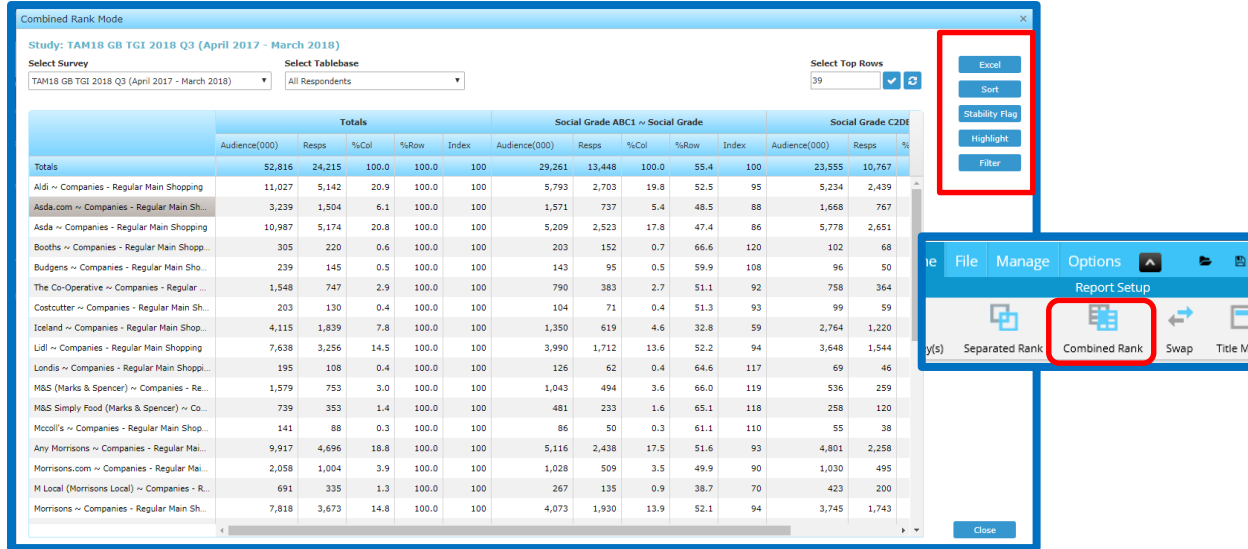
Combined Rank Mode

Study: TAM18 GB TGI 2018 Q3 (April 2017 - March 2018)

Select Survey
TAM18 GB TGI 2018 Q3 (April 2017 - March 2018)

Select Tablebase
All Respondents

Select Top Rows
39

Excel
Sort
Stability Flag
Highlight
Filter

| | Totals | | | | | Social Grade ABC1 ~ Social Grade | | | | | Social Grade C2DE | | |
|---|---|---|---|---|---|---|---|---|---|---|---|---|---|
| | Audience(000) | Resps | %Col | %Row | Index | Audience(000) | Resps | %Col | %Row | Index | Audience(000) | Resps | % |
| Totals | 52,816 | 24,215 | 100.0 | 100.0 | 100 | 29,261 | 13,448 | 100.0 | 55.4 | 100 | 23,555 | 10,767 | |
| Aldi ~ Companies - Regular Main Shopping | 11,027 | 5,142 | 20.9 | 100.0 | 100 | 5,793 | 2,703 | 19.8 | 52.5 | 95 | 5,234 | 2,439 | |
| Asda.com ~ Companies - Regular Main Sh... | 3,239 | 1,504 | 6.1 | 100.0 | 100 | 1,571 | 737 | 5.4 | 48.5 | 88 | 1,668 | 767 | |
| Asda ~ Companies - Regular Main Shopping | 10,987 | 5,174 | 20.8 | 100.0 | 100 | 5,209 | 2,523 | 17.8 | 47.4 | 86 | 5,778 | 2,651 | |
| Booths ~ Companies - Regular Main Shopp... | 305 | 220 | 0.6 | 100.0 | 100 | 203 | 152 | 0.7 | 66.6 | 120 | 102 | 68 | |
| Budgens ~ Companies - Regular Main Sho... | 239 | 145 | 0.5 | 100.0 | 100 | 143 | 95 | 0.5 | 59.9 | 108 | 96 | 50 | |
| The Co-Operative ~ Companies - Regular... | 1,548 | 747 | 2.9 | 100.0 | 100 | 790 | 383 | 2.7 | 51.1 | 92 | 758 | 364 | |
| Costcutter ~ Companies - Regular Main Sh... | 203 | 130 | 0.4 | 100.0 | 100 | 104 | 71 | 0.4 | 51.3 | 93 | 99 | 59 | |
| Iceland ~ Companies - Regular Main Shop... | 4,115 | 1,839 | 7.8 | 100.0 | 100 | 1,350 | 619 | 4.6 | 32.8 | 59 | 2,764 | 1,220 | |
| Lidl ~ Companies - Regular Main Shopping | 7,638 | 3,256 | 14.5 | 100.0 | 100 | 3,990 | 1,712 | 13.6 | 52.2 | 94 | 3,648 | 1,544 | |
| Londis ~ Companies - Regular Main Shoppi... | 195 | 108 | 0.4 | 100.0 | 100 | 126 | 62 | 0.4 | 64.6 | 117 | 69 | 46 | |
| M&S (Marks & Spencer) ~ Companies - Re... | 1,579 | 753 | 3.0 | 100.0 | 100 | 1,043 | 494 | 3.6 | 66.0 | 119 | 536 | 259 | |
| M&S Simply Food (Marks & Spencer) ~ Co... | 739 | 353 | 1.4 | 100.0 | 100 | 481 | 233 | 1.6 | 65.1 | 118 | 258 | 120 | |
| Mccoll's ~ Companies - Regular Main Shop... | 141 | 88 | 0.3 | 100.0 | 100 | 86 | 50 | 0.3 | 61.1 | 110 | 55 | 38 | |
| Any Morrisons ~ Companies - Regular Mai... | 9,917 | 4,696 | 18.8 | 100.0 | 100 | 5,116 | 2,438 | 17.5 | 51.6 | 93 | 4,801 | 2,258 | |
| Morrisons.com ~ Companies - Regular Mai... | 2,058 | 1,004 | 3.9 | 100.0 | 100 | 1,028 | 509 | 3.5 | 49.9 | 90 | 1,030 | 495 | |
| M Local (Morrisons Local) ~ Companies - R... | 691 | 335 | 1.3 | 100.0 | 100 | 267 | 135 | 0.9 | 38.7 | 70 | 423 | 200 | |
| Morrisons ~ Companies - Regular Main Sh... | 7,818 | 3,673 | 14.8 | 100.0 | 100 | 4,073 | 1,930 | 13.9 | 52.1 | 94 | 3,745 | 1,743 | |

Close

me File Manage Options
Report Setup
y(s) Separated Rank Combined Rank Swap Title M